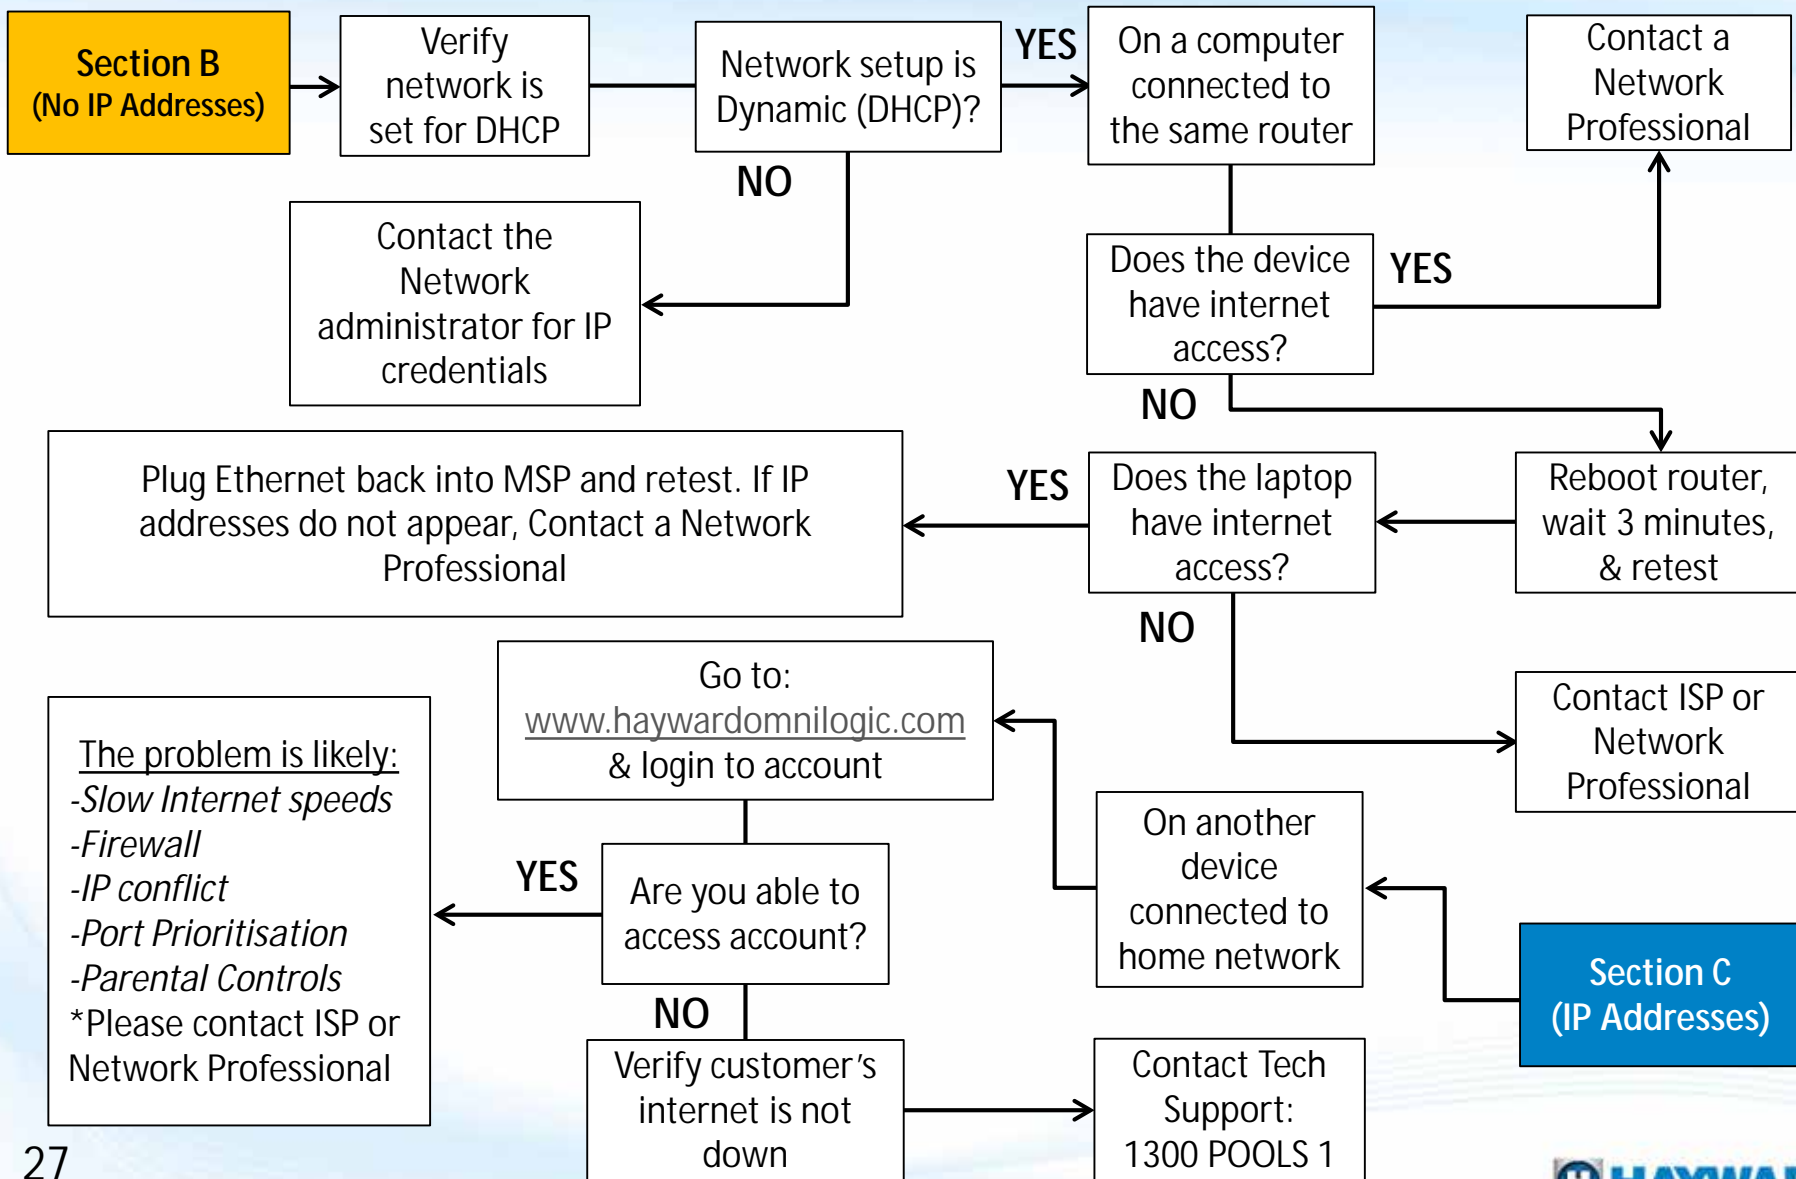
Section B
(No IP Addresses)

Verify network is set for DHCP

Network setup is Dynamic (DHCP)?

YES

On a computer connected to the same router

Contact a Network Professional

NO

Contact the Network administrator for IP credentials

Does the device have internet access?

YES

NO

Plug Ethernet back into MSP and retest. If IP addresses do not appear, Contact a Network Professional

YES

Does the laptop have internet access?

Reboot router, wait 3 minutes, & retest

NO

Go to:
www.haywardomnilogic.com
& login to account

Contact ISP or Network Professional

The problem is likely:
-Slow Internet speeds
-Firewall
-IP conflict
-Port Prioritisation
-Parental Controls
*Please contact ISP or Network Professional

On another device connected to home network

YES

Are you able to access account?

Section C
(IP Addresses)

NO

Verify customer's internet is not down

Contact Tech Support:
1300 POOLS 1

27

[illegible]